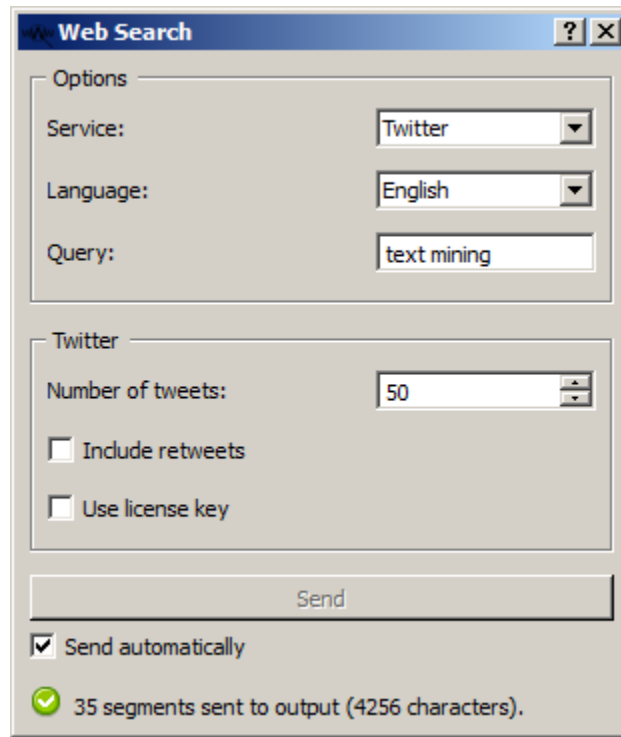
Web Search ? X

Options

Service: Twitter

Language: English

Query: text mining

Twitter

Number of tweets: 50

Include retweets

Use license key

Send

Send automatically

35 segments sent to output (4256 characters).